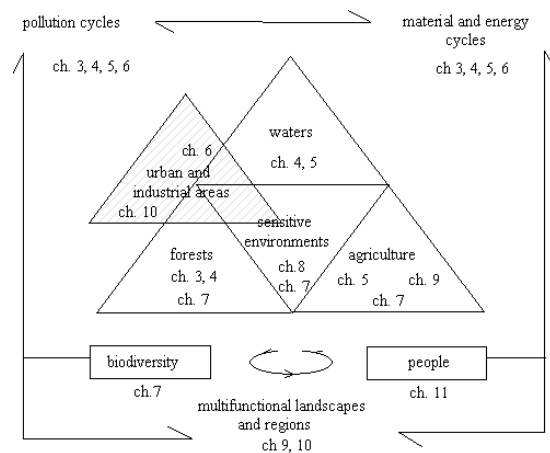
pollution cycles

ch. 3, 4, 5, 6

material and energy cycles

ch 3, 4, 5, 6

waters

ch. 4, 5

ch. 6

urban and industrial areas

ch. 10

sensitive environments

ch.8

ch. 7

forests

ch. 3, 4

ch. 7

agriculture

ch. 5 ch. 9

ch. 7

biodiversity

ch.7

people

ch. 11

multifunctional landscapes and regions

ch 9, 10